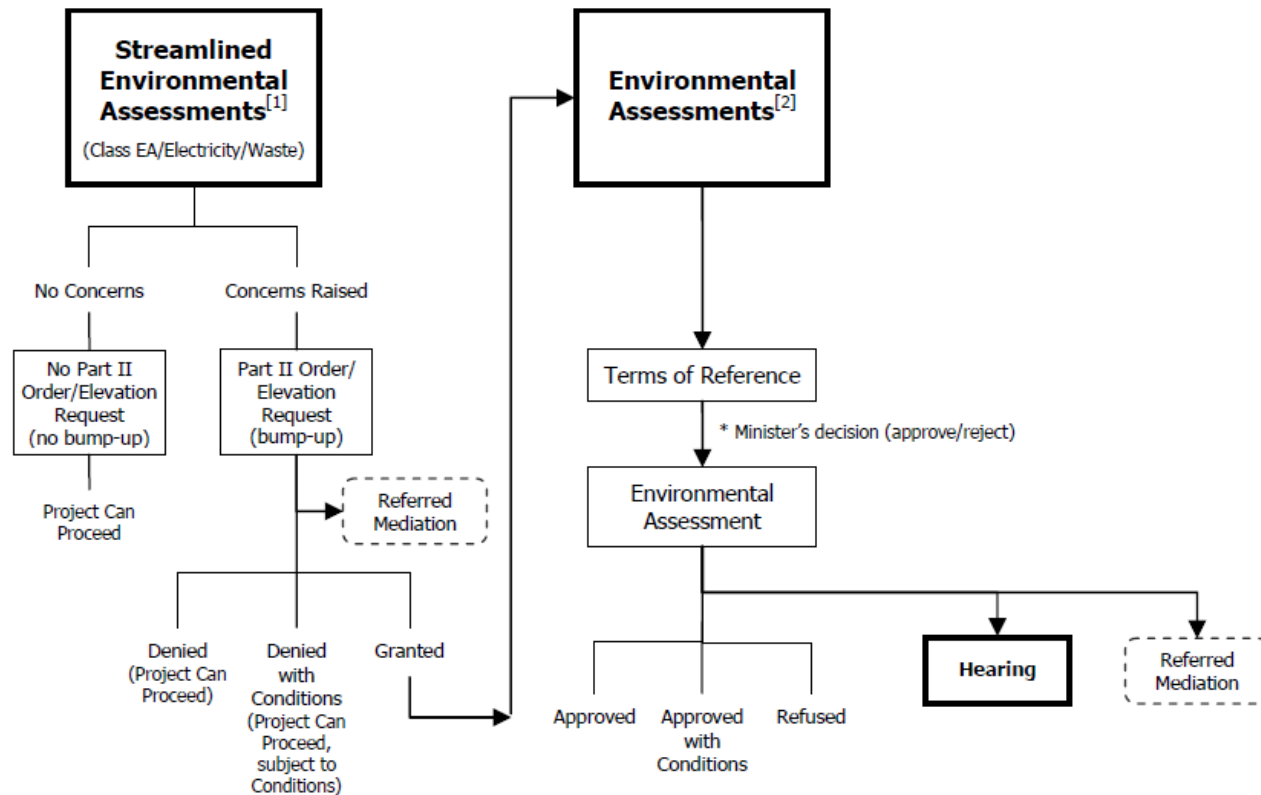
Streamlined Environmental Assessments$^{[1]}$

(Class EA/Electricity/Waste)

No Concerns

Concerns Raised

No Part II Order/Elevation Request (no bump-up)

Part II Order/ Elevation Request (bump-up)

Project Can Proceed

Referred Mediation

Denied (Project Can Proceed)

Denied with Conditions (Project Can Proceed, subject to Conditions)

Granted

Environmental Assessments$^{[2]}$

Terms of Reference

* Minister's decision (approve/reject)

Environmental Assessment

Approved

Approved with Conditions

Refused

Hearing

Referred Mediation